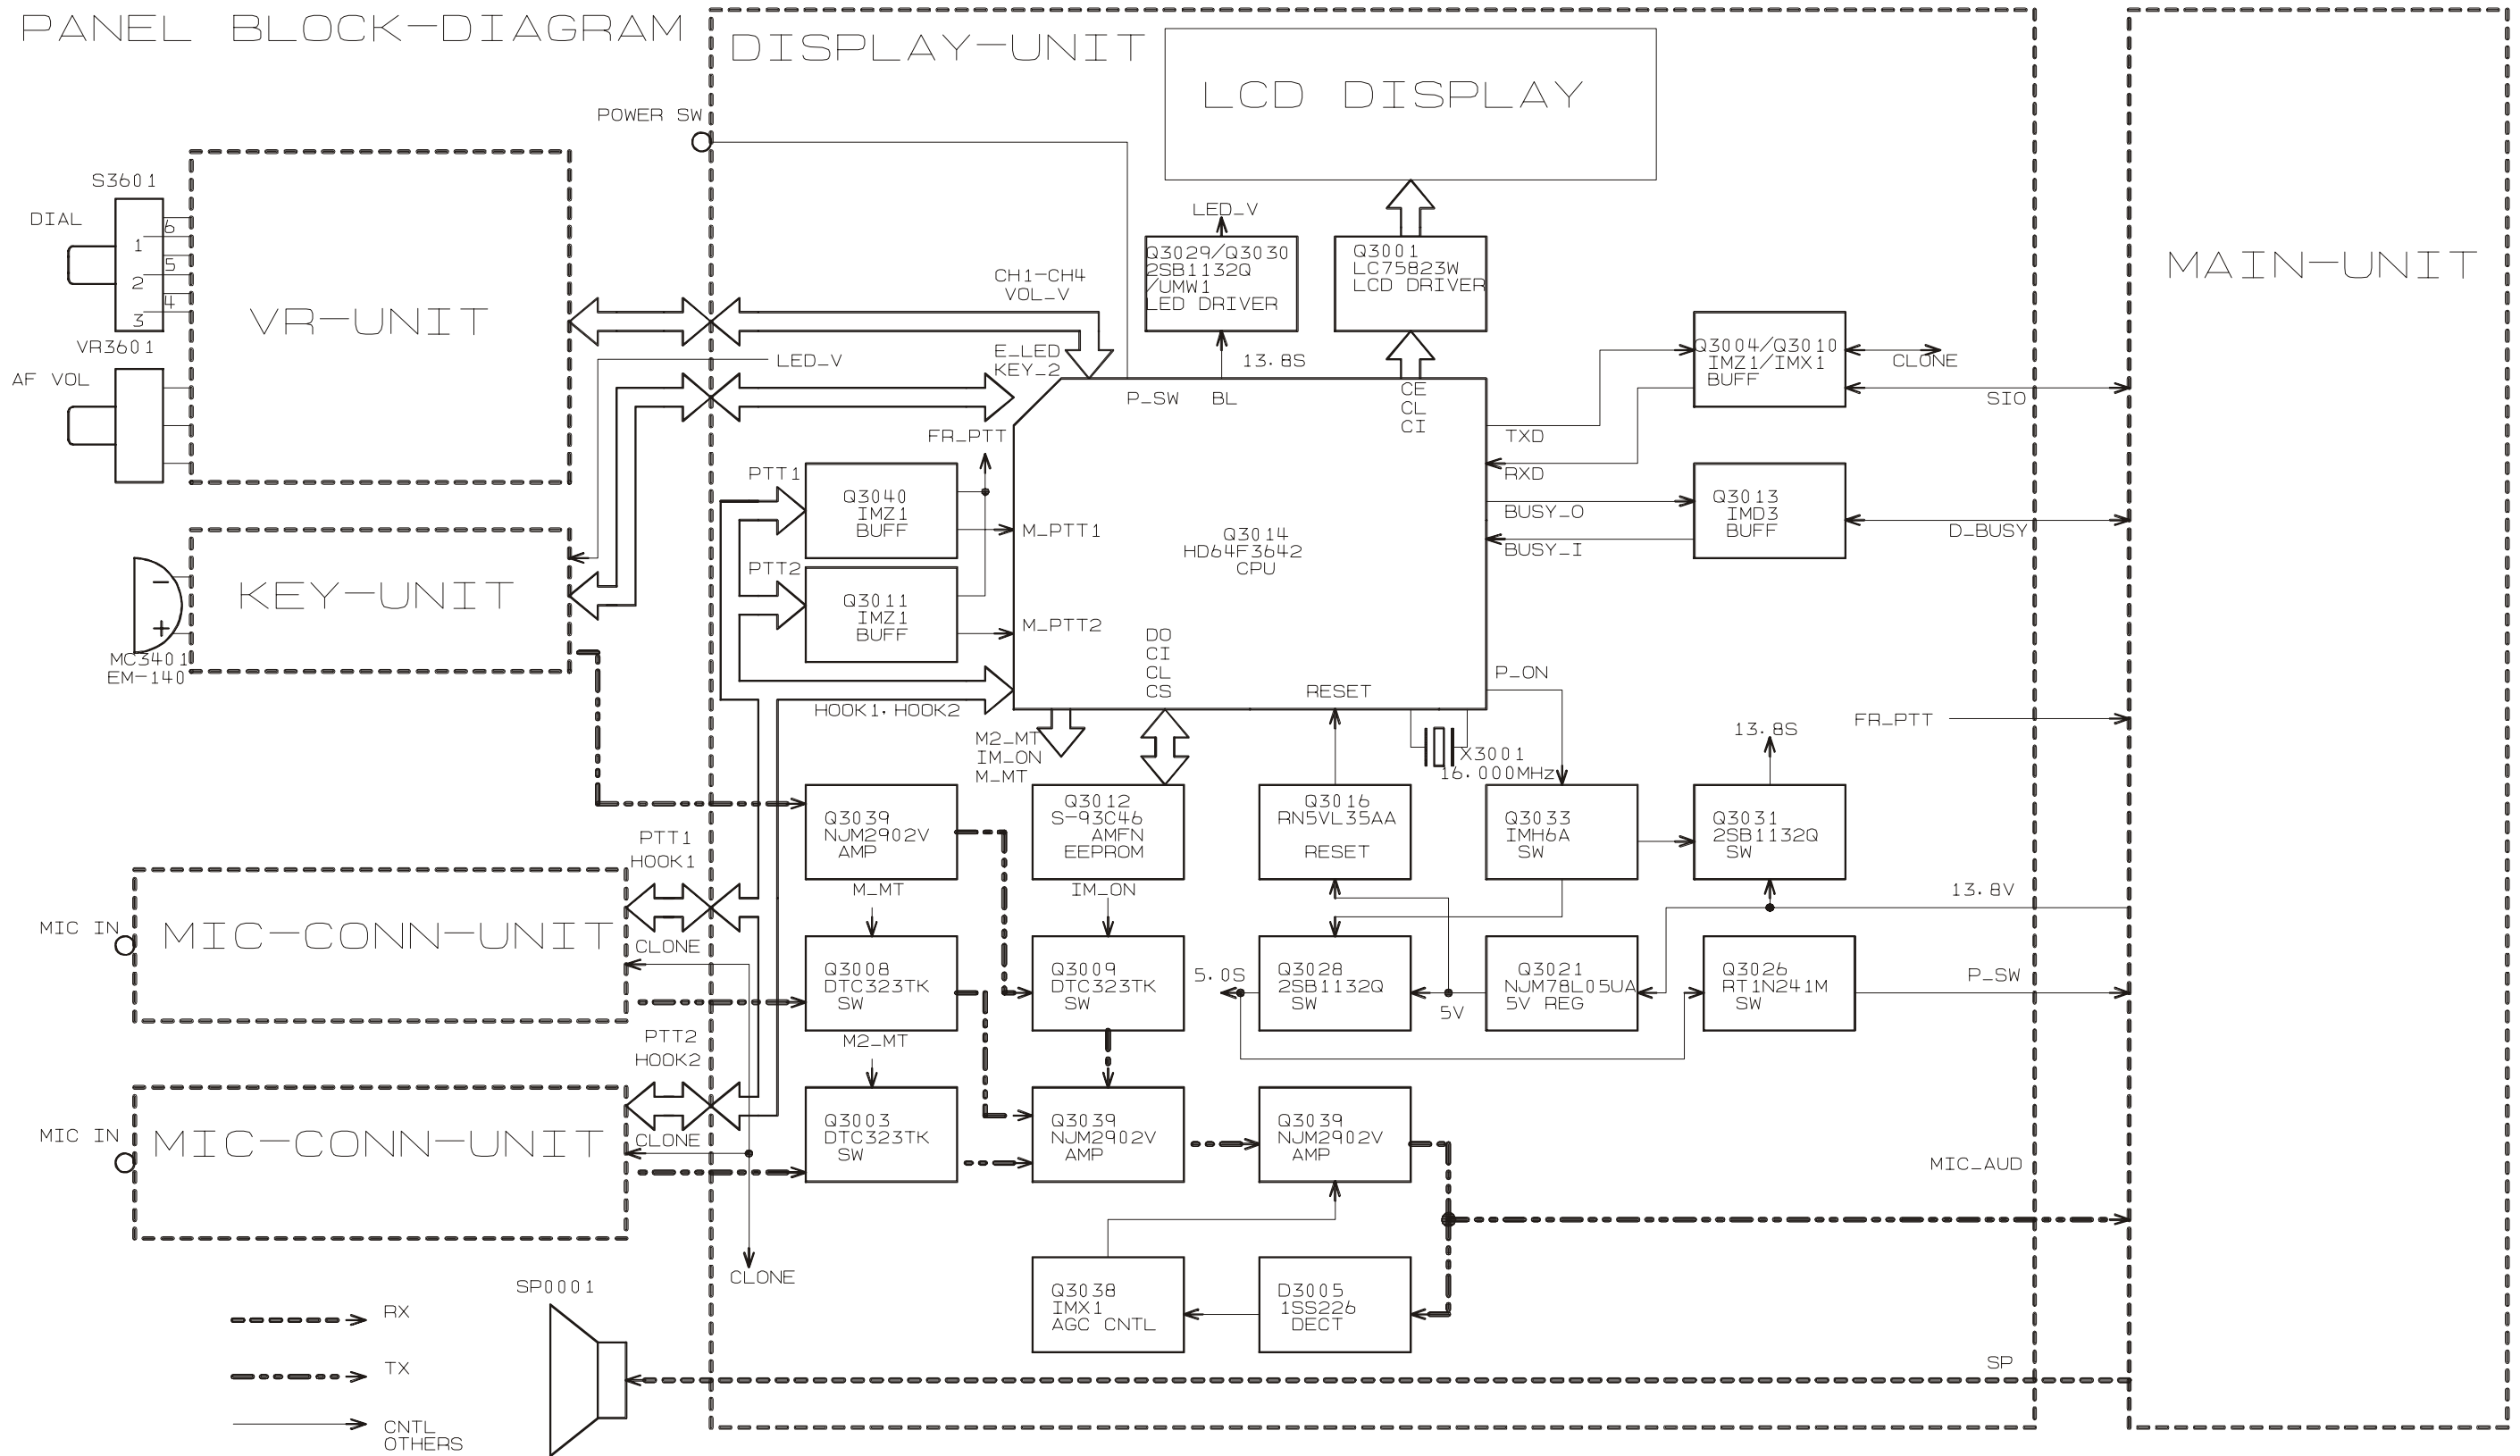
PANEL BLOCK-DIAGRAM

DISPLAY-UNIT

LCD DISPLAY

MAIN-UNIT

POWER SW

S3601
DIAL
1
2
3
6
5
4

VR-UNIT

VR3601
AF VOL

KEY-UNIT

MC3401
EM-140

CH1-CH4
VOL_V

LED_V

E_LED
KEY_2

FR_PTT

LED_V

Q3029/Q3030
2SB1132Q
/UMW1
LED DRIVER

Q3001
LC75823W
LCD DRIVER

13.8S

P_SW
BL

CE
CL
CI

Q3004/Q3010
IMZ1/IMX1
BUFF

CLONE

SIO

TXD

RXD

BUSY_O

BUSY_I

Q3013
IMD3
BUFF

D_BUSY

PTT1
Q3040
IMZ1
BUFF

M_PTT1

Q3014
HD64F3642
CPU

PTT2
Q3011
IMZ1
BUFF

M_PTT2

DO
CI
CL
CS

RESET

P_ON

HOOK1, HOOK2

M2_MT
IM_ON
M_MT

X3001
16.000MHz

13.8S

FR_PTT

Q3039
NJM2902V
AMP

Q3012
S-93C46
AMFN
EEPROM

Q3016
RN5VL35AA
RESET

Q3033
IMH6A
SW

Q3031
2SB1132Q
SW

PTT1
HOOK1

M_MT

IM_ON

13.8V

MIC IN
MIC-CONN-UNIT

CLONE

Q3008
DTC323TK
SW

Q3009
DTC323TK
SW

5.0S

Q3028
2SB1132Q
SW

5V

Q3021
NJM78L05UA
5V REG

Q3026
RT1N241M
SW

P_SW

PTT2
HOOK2

M2_MT

MIC IN
MIC-CONN-UNIT

CLONE

Q3003
DTC323TK
SW

Q3039
NJM2902V
AMP

Q3039
NJM2902V
AMP

MIC_AUD

CLONE

Q3038
IMX1
AGC CNTL

D3005
1SS226
DECT

SP0001

RX

TX

CNTL
OTHERS

SP